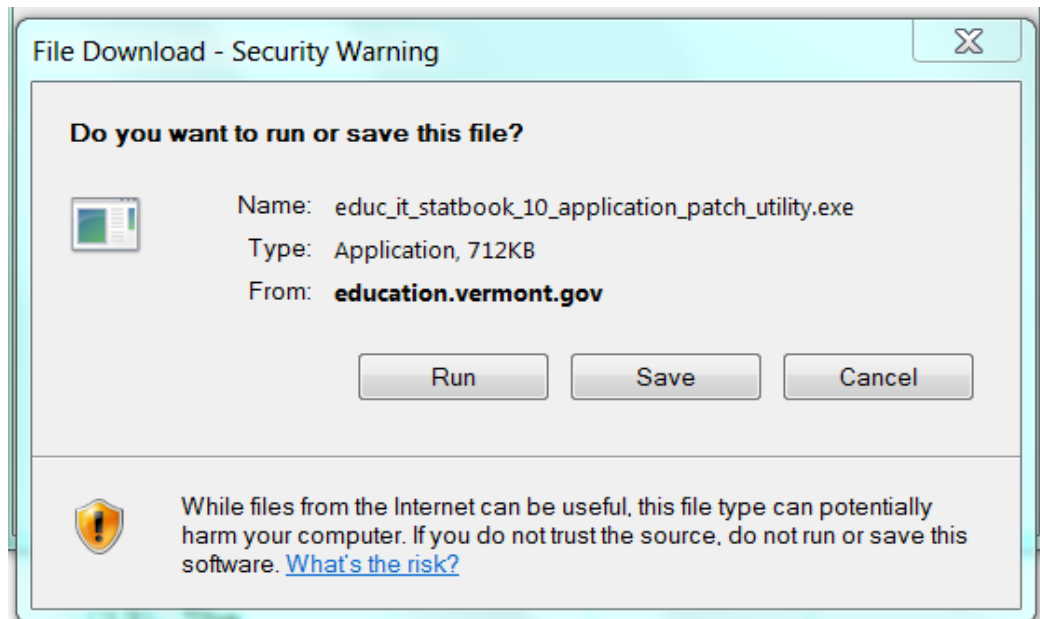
File Download - Security Warning

Do you want to run or save this file?

Name: educ_it_statbook_10_application_patch_utility.exe
Type: Application, 712KB
From: education.vermont.gov

Run Save Cancel

While files from the Internet can be useful, this file type can potentially harm your computer. If you do not trust the source, do not run or save this software. What's the risk?